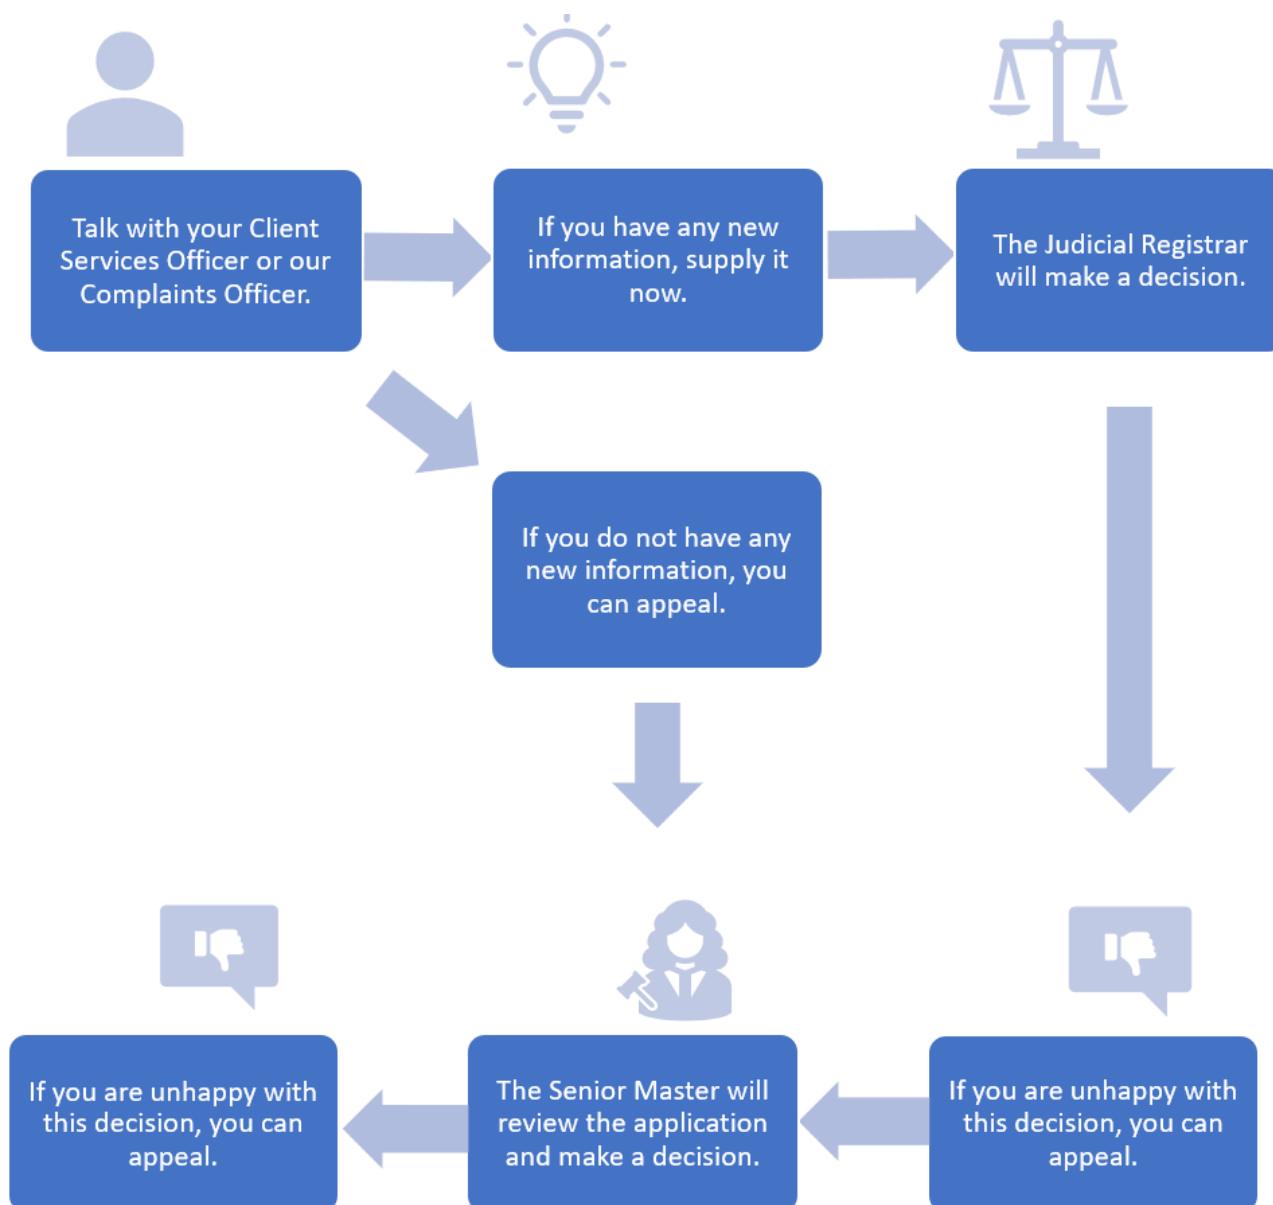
Talk with your Client Services Officer or our Complaints Officer.

If you have any new information, supply it now.

The Judicial Registrar will make a decision.

If you do not have any new information, you can appeal.

If you are unhappy with this decision, you can appeal.

The Senior Master will review the application and make a decision.

If you are unhappy with this decision, you can appeal.